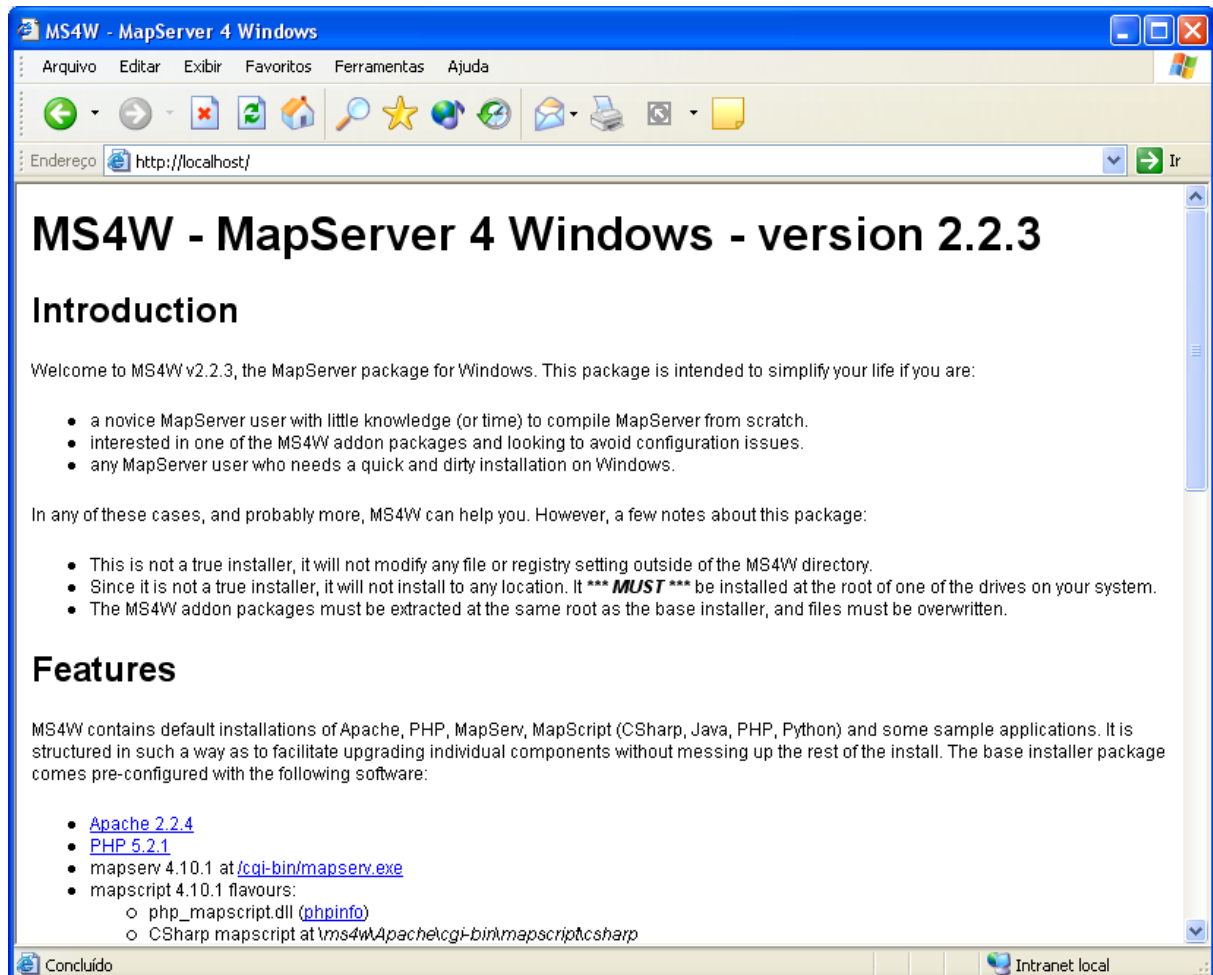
MS4W - MapServer 4 Windows

Arquivo Editar Exibir Favoritos Ferramentas Ajuda

Endereço http://localhost/

Ir

# MS4W - MapServer 4 Windows - version 2.2.3

## Introduction

Welcome to MS4W v2.2.3, the MapServer package for Windows. This package is intended to simplify your life if you are:

- a novice MapServer user with little knowledge (or time) to compile MapServer from scratch.
- interested in one of the MS4W addon packages and looking to avoid configuration issues.
- any MapServer user who needs a quick and dirty installation on Windows.

In any of these cases, and probably more, MS4W can help you. However, a few notes about this package:

- This is not a true installer, it will not modify any file or registry setting outside of the MS4W directory.
- Since it is not a true installer, it will not install to any location. It *** ***MUST*** *** be installed at the root of one of the drives on your system.
- The MS4W addon packages must be extracted at the same root as the base installer, and files must be overwritten.

## Features

MS4W contains default installations of Apache, PHP, MapServ, MapScript (CSharp, Java, PHP, Python) and some sample applications. It is structured in such a way as to facilitate upgrading individual components without messing up the rest of the install. The base installer package comes pre-configured with the following software:

- Apache 2.2.4
- PHP 5.2.1
- mapserv 4.10.1 at /cgi-bin/mapserv.exe
- mapscript 4.10.1 flavours:
  - php_mapscript.dll (phpinfo)
  - CSharp mapscript at *\ms4w\Apache\cgi-bin\mapscript\csharp*

Concluído

Intranet local